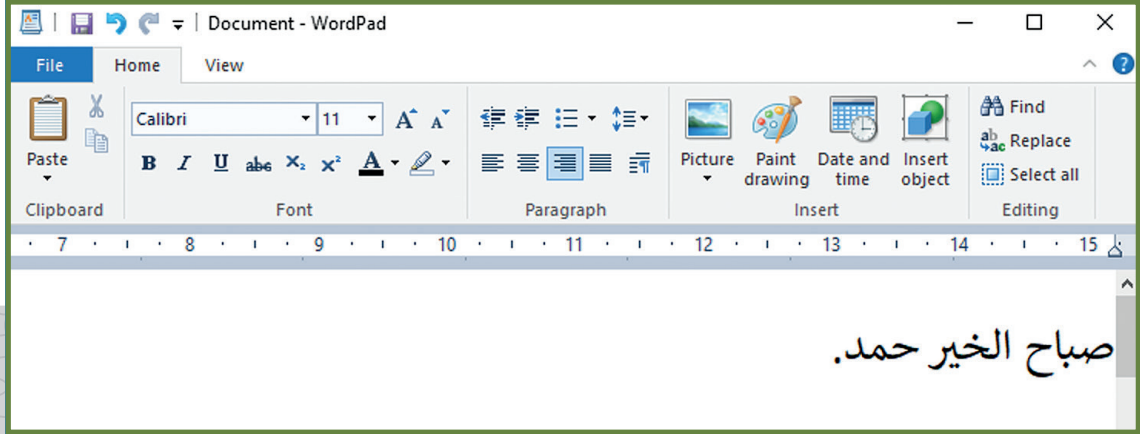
Document - WordPad

File Home View

Paste
Clipboard

Calibri 11
Font

Paragraph

Picture
Paint drawing
Date and time
Insert object
Insert

Find
Replace
Select all
Editing

7 8 9 10 11 12 13 14 15

صباح الخير حمد.